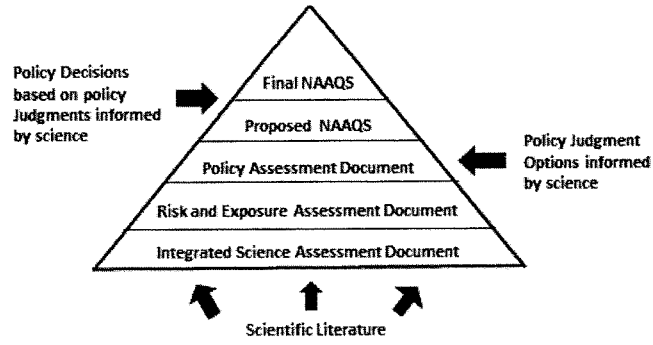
Policy Decisions based on policy Judgments informed by science

Final NAAQS

Proposed NAAQS

Policy Assessment Document

Risk and Exposure Assessment Document

Integrated Science Assessment Document

Policy Judgment Options informed by science

Scientific Literature